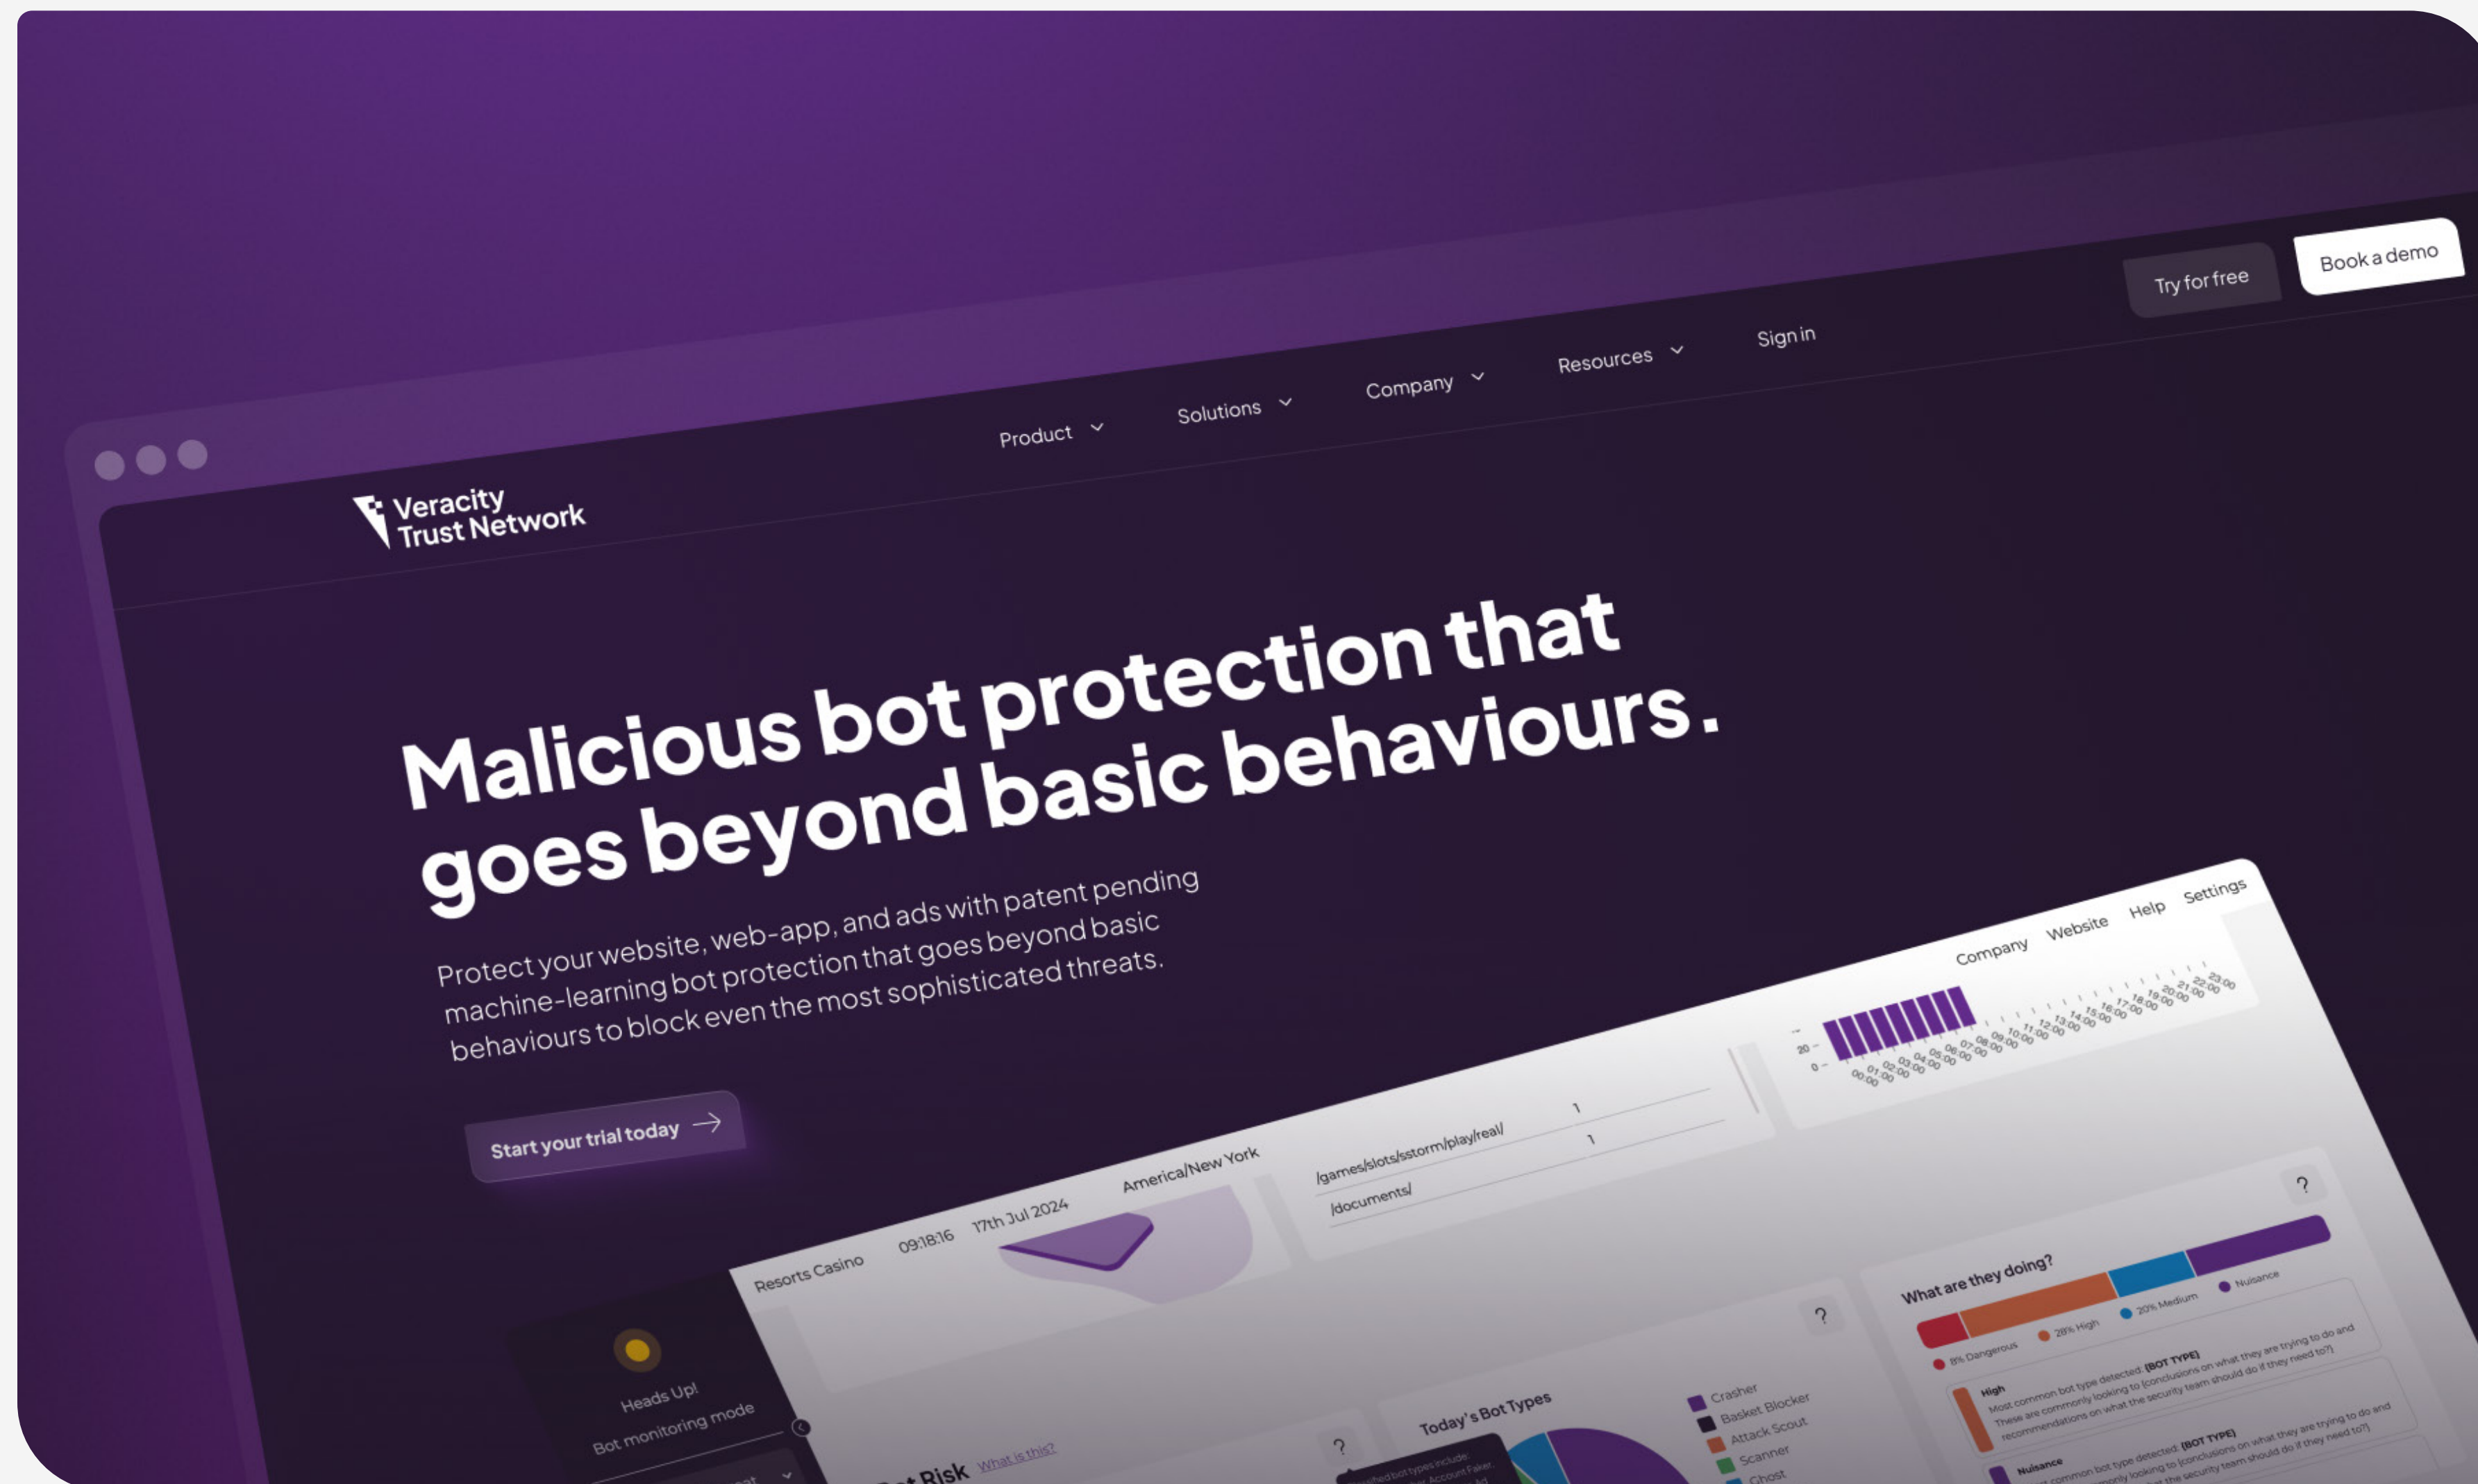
Try for free

Book a demo

Product

Solutions

Company

Resources

Sign in

Veracity Trust Network

Malicious bot protection that goes beyond basic behaviours.

Protect your website, web-app, and ads with patent pending machine-learning bot protection that goes beyond basic behaviours to block even the most sophisticated threats.

Start your trial today

Company Website Help Settings

Resorts Casino 09:18:16 17th Jul 2024 America/New York

/games/slots/sstorm/play/real/ 1

/documents/ 1

Heads Up!
Bot monitoring mode

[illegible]t Risk What is this?

Today's Bot Types

Crasher
Basket Blocker
Attack Scout
Scanner
Ghost

What are they doing?

8% Dangerous
28% High
20% Medium
Nuisance

High
Most common bot type detected: [BOT TYPE]
These are commonly looking to [conclusions on what they are trying to do and recommendations on what the security team should do if they need to?]

Nuisance
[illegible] common bot type detected: [BOT TYPE]
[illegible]